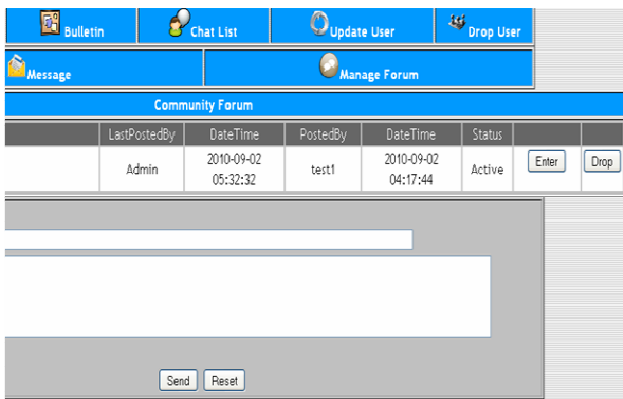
Bulletin | Chat List | Update User | Drop User

Message | Manage Forum

Community Forum

| | LastPostedBy | DateTime | PostedBy | DateTime | Status | | |
|---|---|---|---|---|---|---|---|
| | Admin | 2010-09-02 05:32:32 | test1 | 2010-09-02 04:17:44 | Active | Enter | Drop |

Send Reset